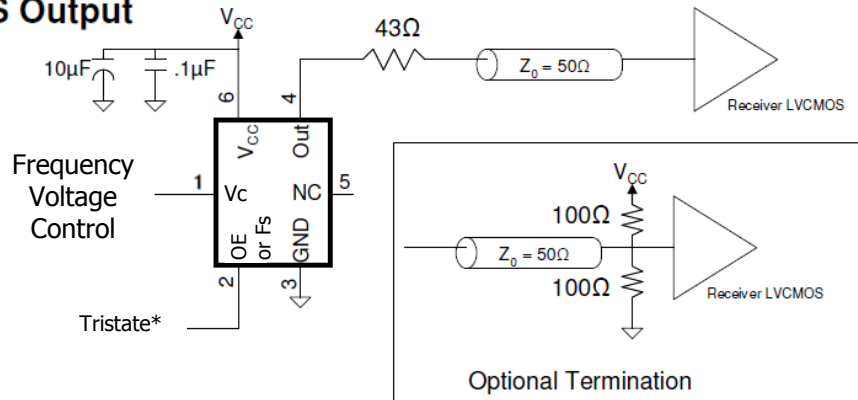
S Output

$V_{CC}$

43Ω

10µF

.1µF

6

4

$Z_0 = 50Ω$

Receiver LVCMOS

$V_{CC}$

Out

Frequency Voltage Control

1

Vc

NC

5

$V_{CC}$

100Ω

OE or Fs

GND

$Z_0 = 50Ω$

2

3

100Ω

Receiver LVCMOS

Tristate*

Optional Termination